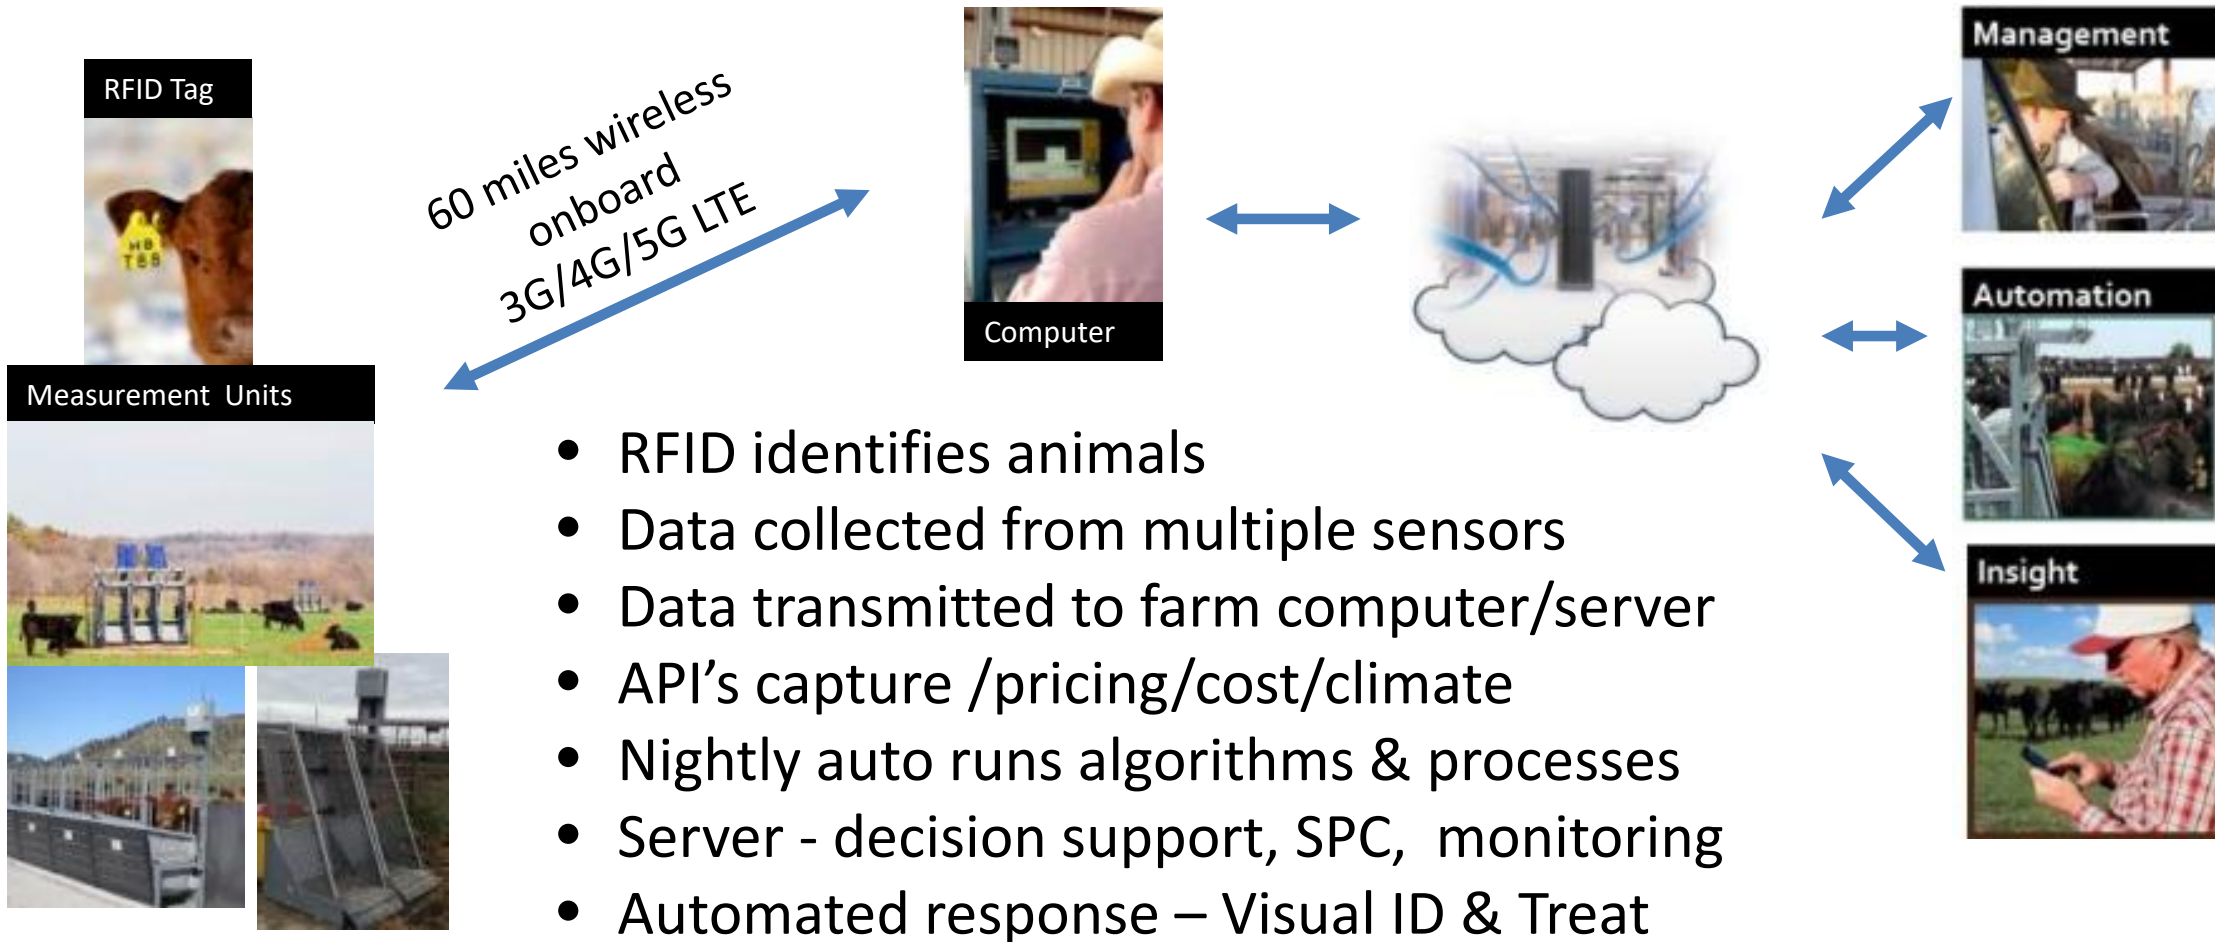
RFID Tag

60 miles wireless
onboard
3G/4G/5G LTE

Computer

Management

Automation

Insight

Measurement Units

- RFID identifies animals
- Data collected from multiple sensors
- Data transmitted to farm computer/server
- API’s capture /pricing/cost/climate
- Nightly auto runs algorithms & processes
- Server - decision support, SPC, monitoring
- Automated response – Visual ID & Treat